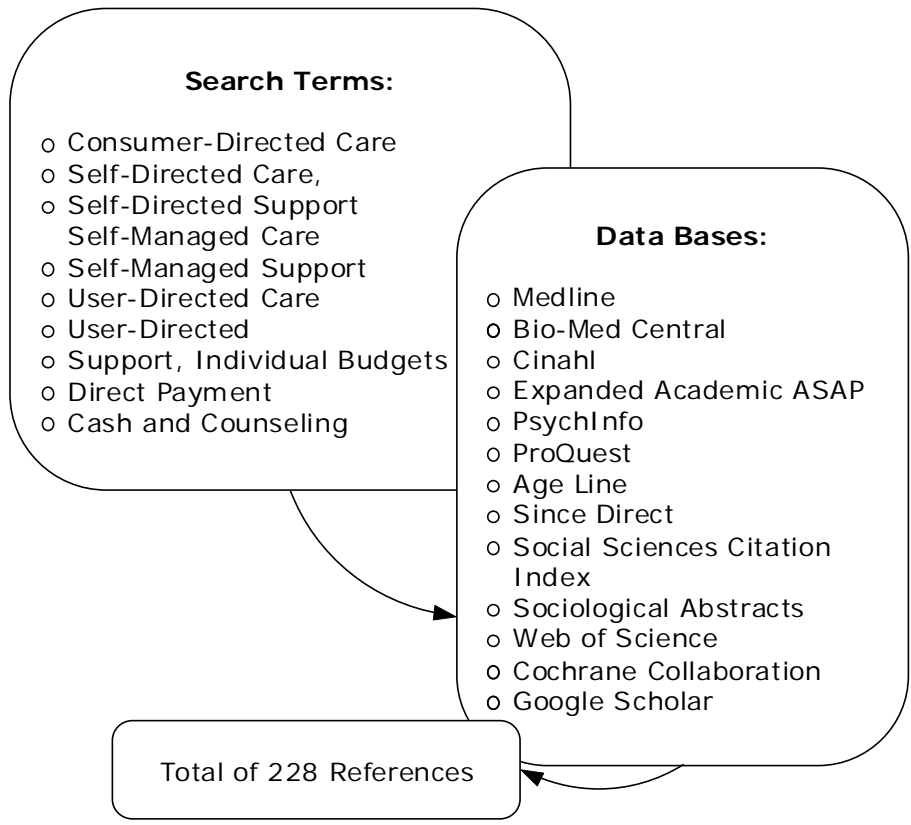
**Search Terms:**

- Consumer-Directed Care
- Self-Directed Care,
- Self-Directed Support Self-Managed Care
- Self-Managed Support
- User-Directed Care
- User-Directed
- Support, Individual Budgets
- Direct Payment
- Cash and Counseling

**Data Bases:**

- Medline
- Bio-Med Central
- Cinahl
- Expanded Academic ASAP
- PsychInfo
- ProQuest
- Age Line
- Since Direct
- Social Sciences Citation Index
- Sociological Abstracts
- Web of Science
- Cochrane Collaboration
- Google Scholar

Total of 228 References